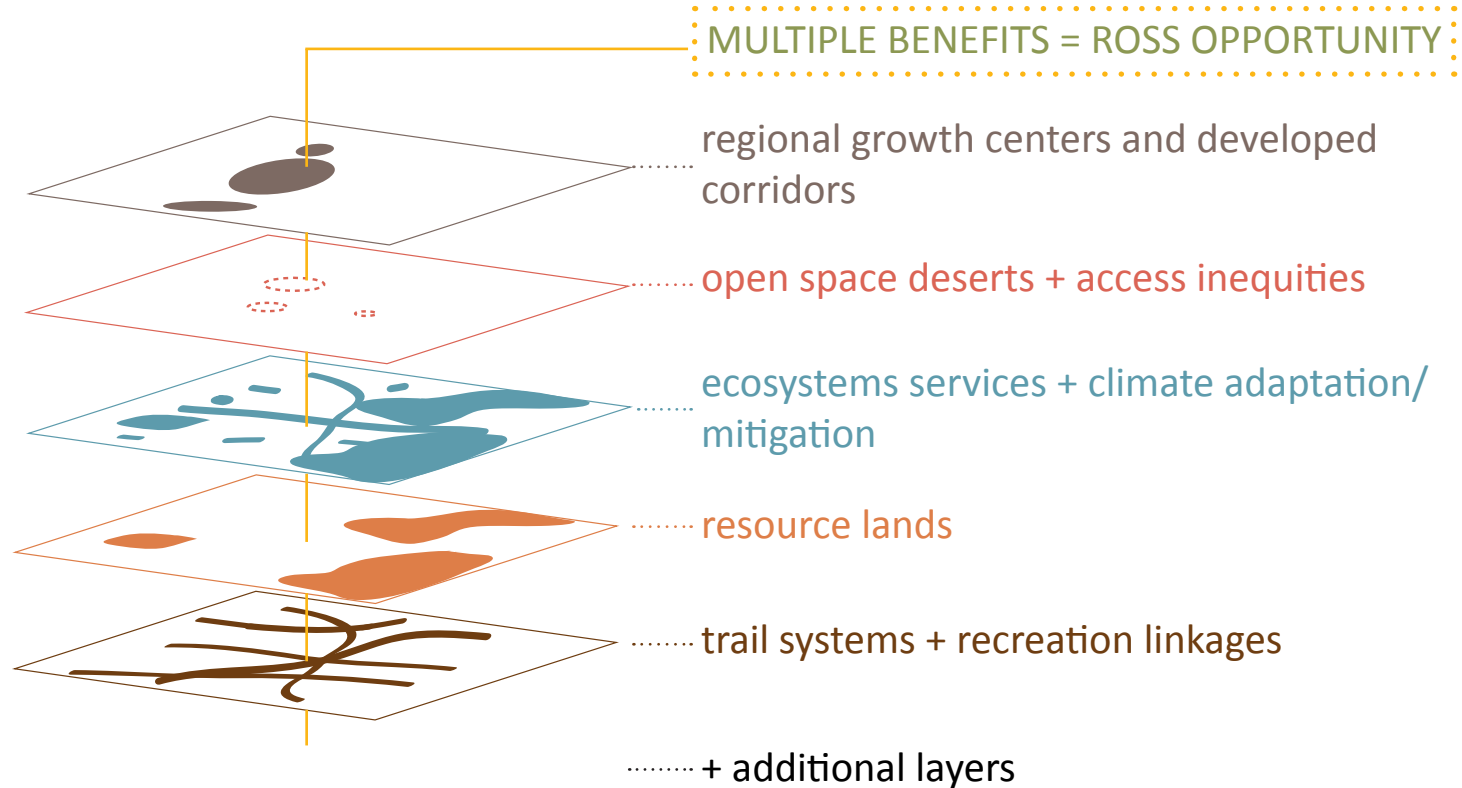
MULTIPLE BENEFITS = ROSS OPPORTUNITY

regional growth centers and developed corridors

open space deserts + access inequities

ecosystems services + climate adaptation/ mitigation

resource lands

trail systems + recreation linkages

+ additional layers